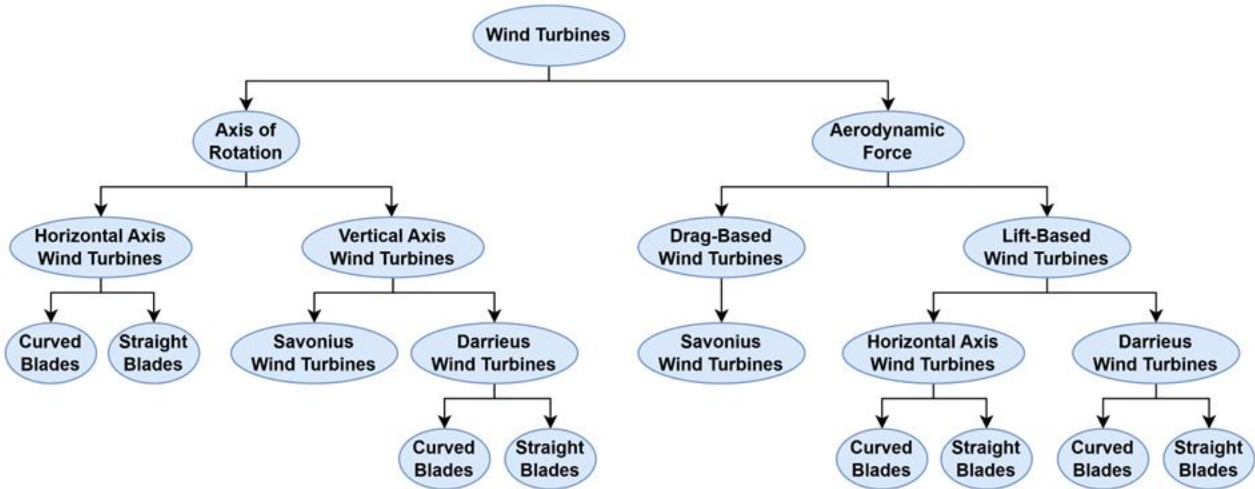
Wind Turbines

Axis of Rotation

Aerodynamic Force

Horizontal Axis Wind Turbines

Vertical Axis Wind Turbines

Drag-Based Wind Turbines

Lift-Based Wind Turbines

Curved Blades

Straight Blades

Savonius Wind Turbines

Darrieus Wind Turbines

Savonius Wind Turbines

Horizontal Axis Wind Turbines

Darrieus Wind Turbines

Curved Blades

Straight Blades

Curved Blades

Straight Blades

Curved Blades

Straight Blades